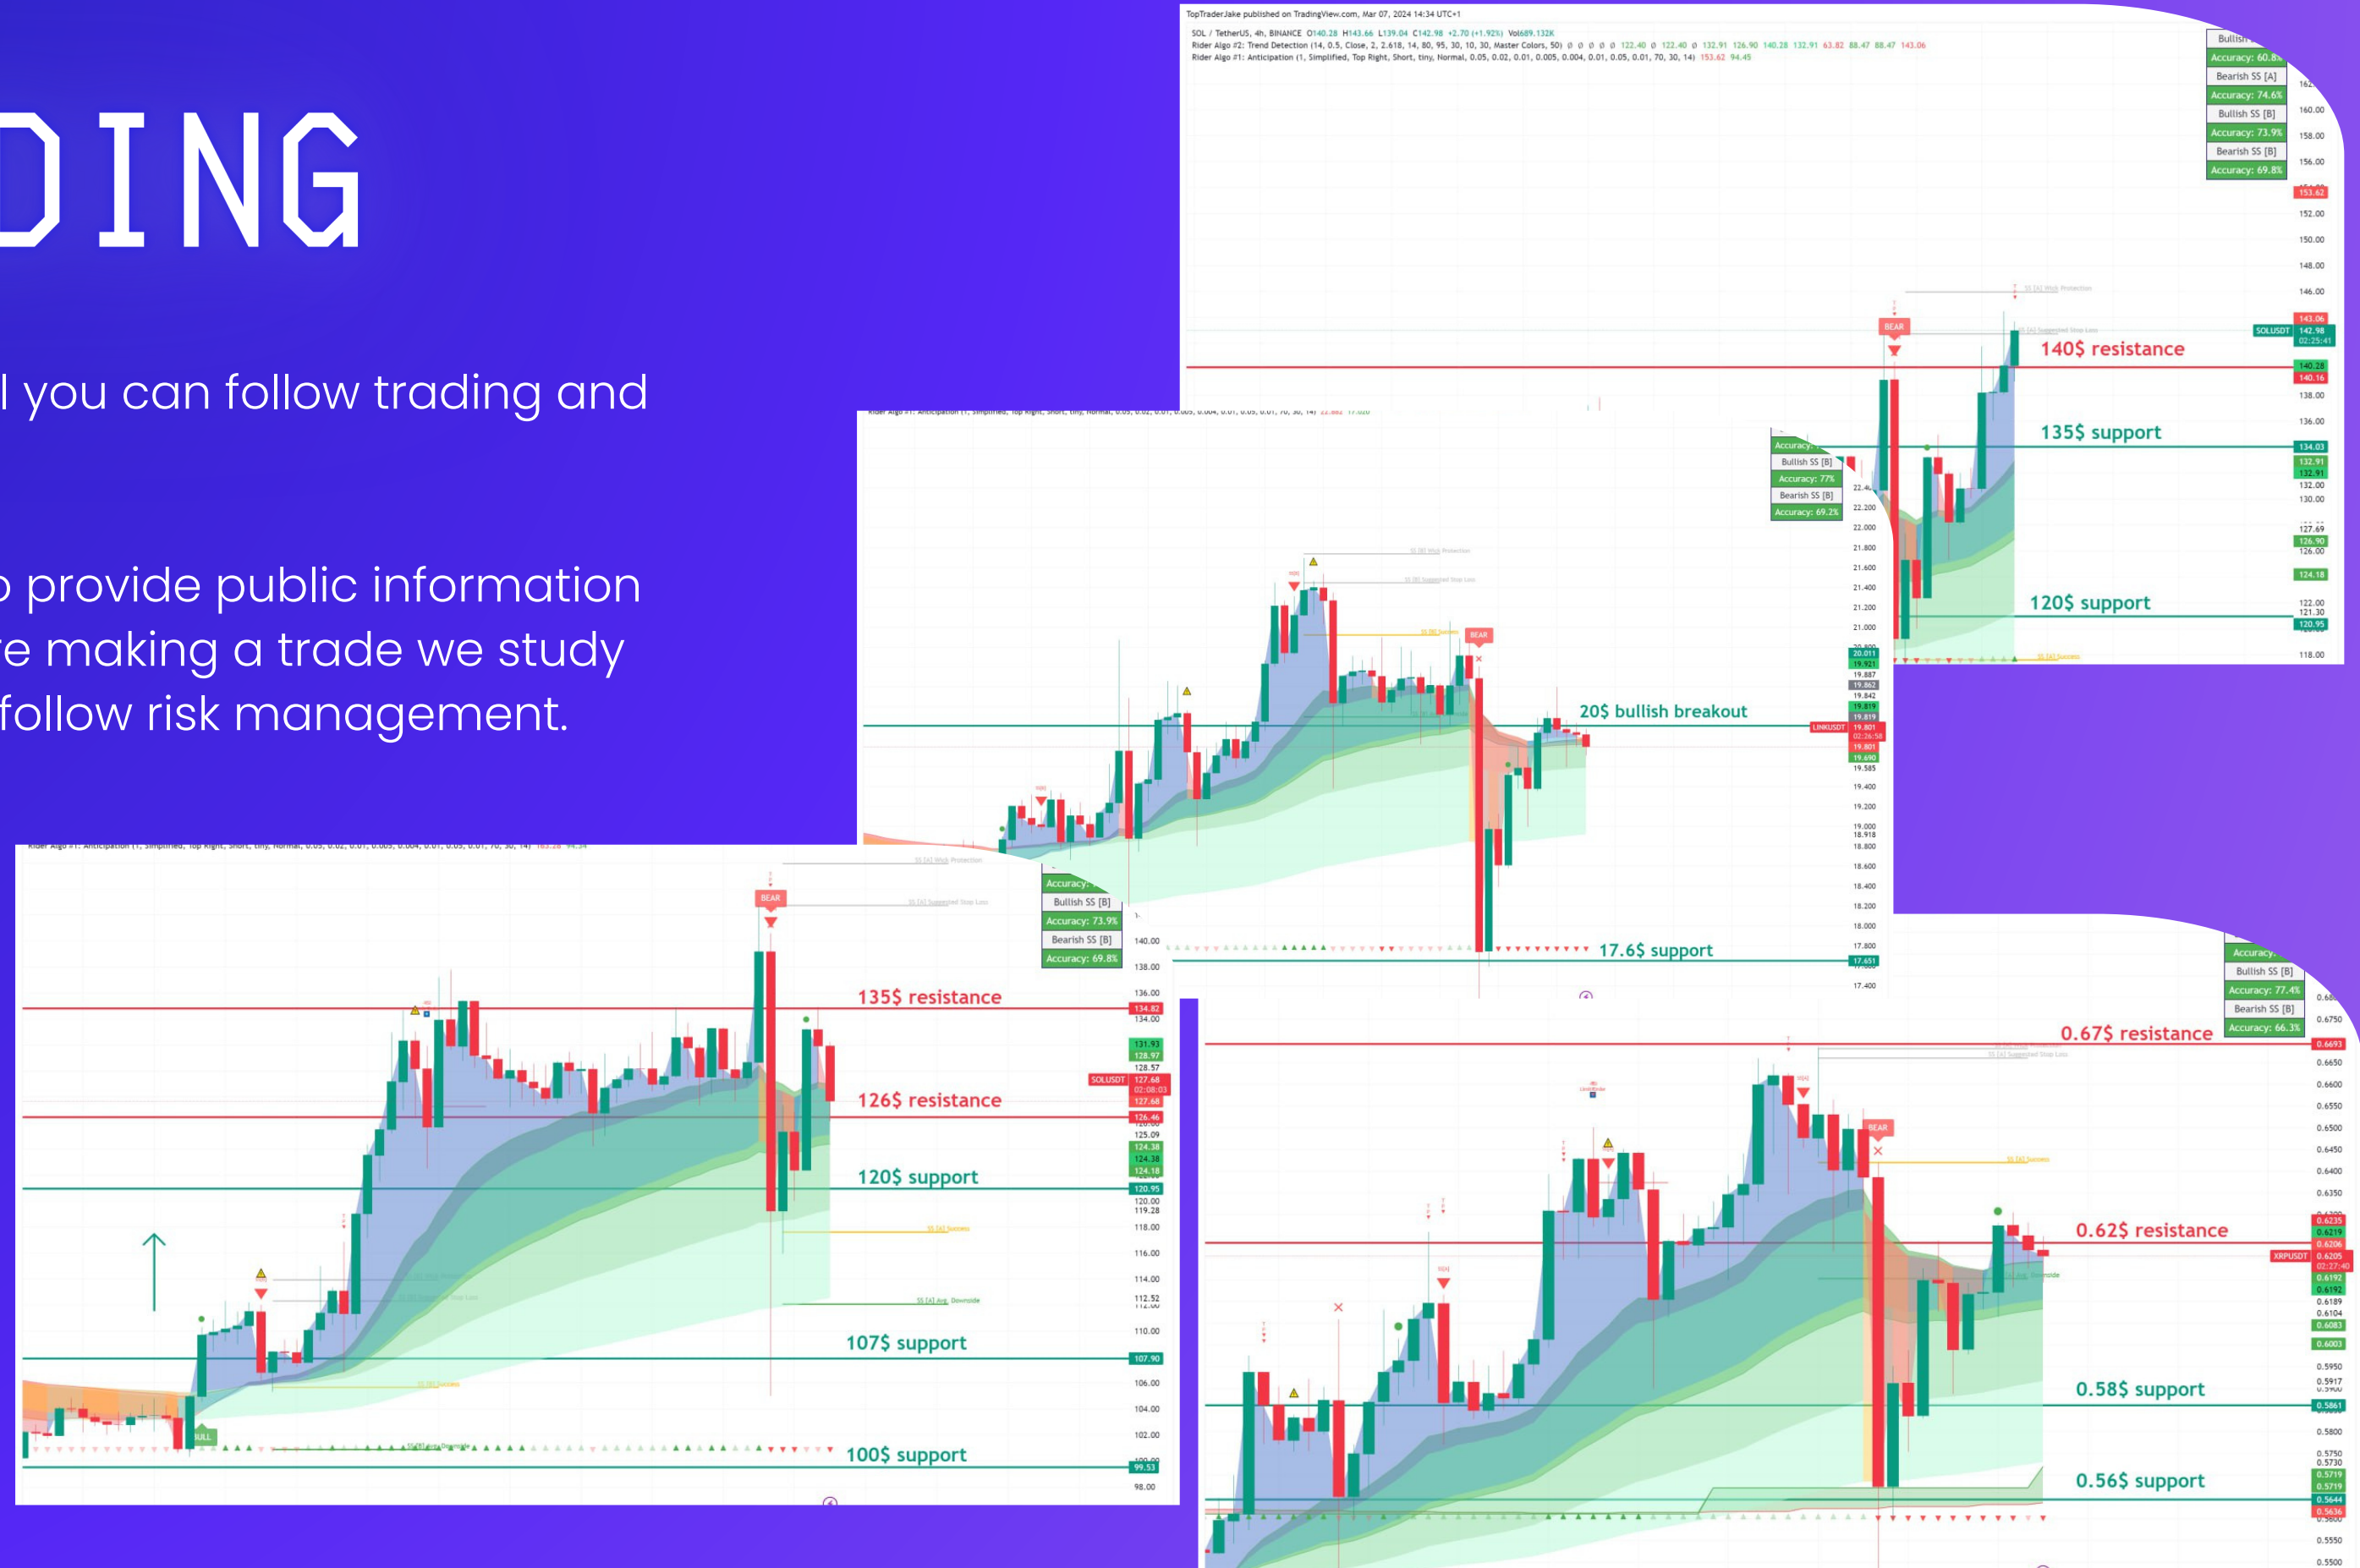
DING

l you can follow trading and

o provide public information
re making a trade we study
follow risk management.

TopTraderJake published on TradingView.com, Mar 07, 2024 14:34 UTC+1
SOL / TetherUS, 4h, BINANCE O140.28 H143.66 L139.04 C142.98 +2.70 (+1.92%) Vol689.132K
Rider Algo #2: Trend Detection (14, 0.5, Close, 2, 2.618, 14, 80, 95, 30, 10, 30, Master Colors, 50)
Rider Algo #1: Anticipation (1, Simplified, Top Right, Short, tiny, Normal, 0.05, 0.02, 0.01, 0.005, 0.004, 0.01, 0.05, 0.01, 70, 30, 14) 153.62 94.45

Bullish
Accuracy: 60.8%
Bearish SS [A]
Accuracy: 74.6%
Bullish SS [B]
Accuracy: 73.9%
Bearish SS [B]
Accuracy: 69.8%

BEAR
140$ resistance
135$ support
120$ support

Bullish SS [B]
Accuracy: 77%
Bearish SS [B]
Accuracy: 69.2%

BEAR
20$ bullish breakout
17.6$ support

Bullish SS [B]
Accuracy: 73.9%
Bearish SS [B]
Accuracy: 69.8%

BEAR
135$ resistance
126$ resistance
120$ support
107$ support
100$ support
BULL

Bullish SS [B]
Accuracy: 77.4%
Bearish SS [B]
Accuracy: 66.3%

0.67$ resistance
BEAR
0.62$ resistance
0.58$ support
0.56$ support